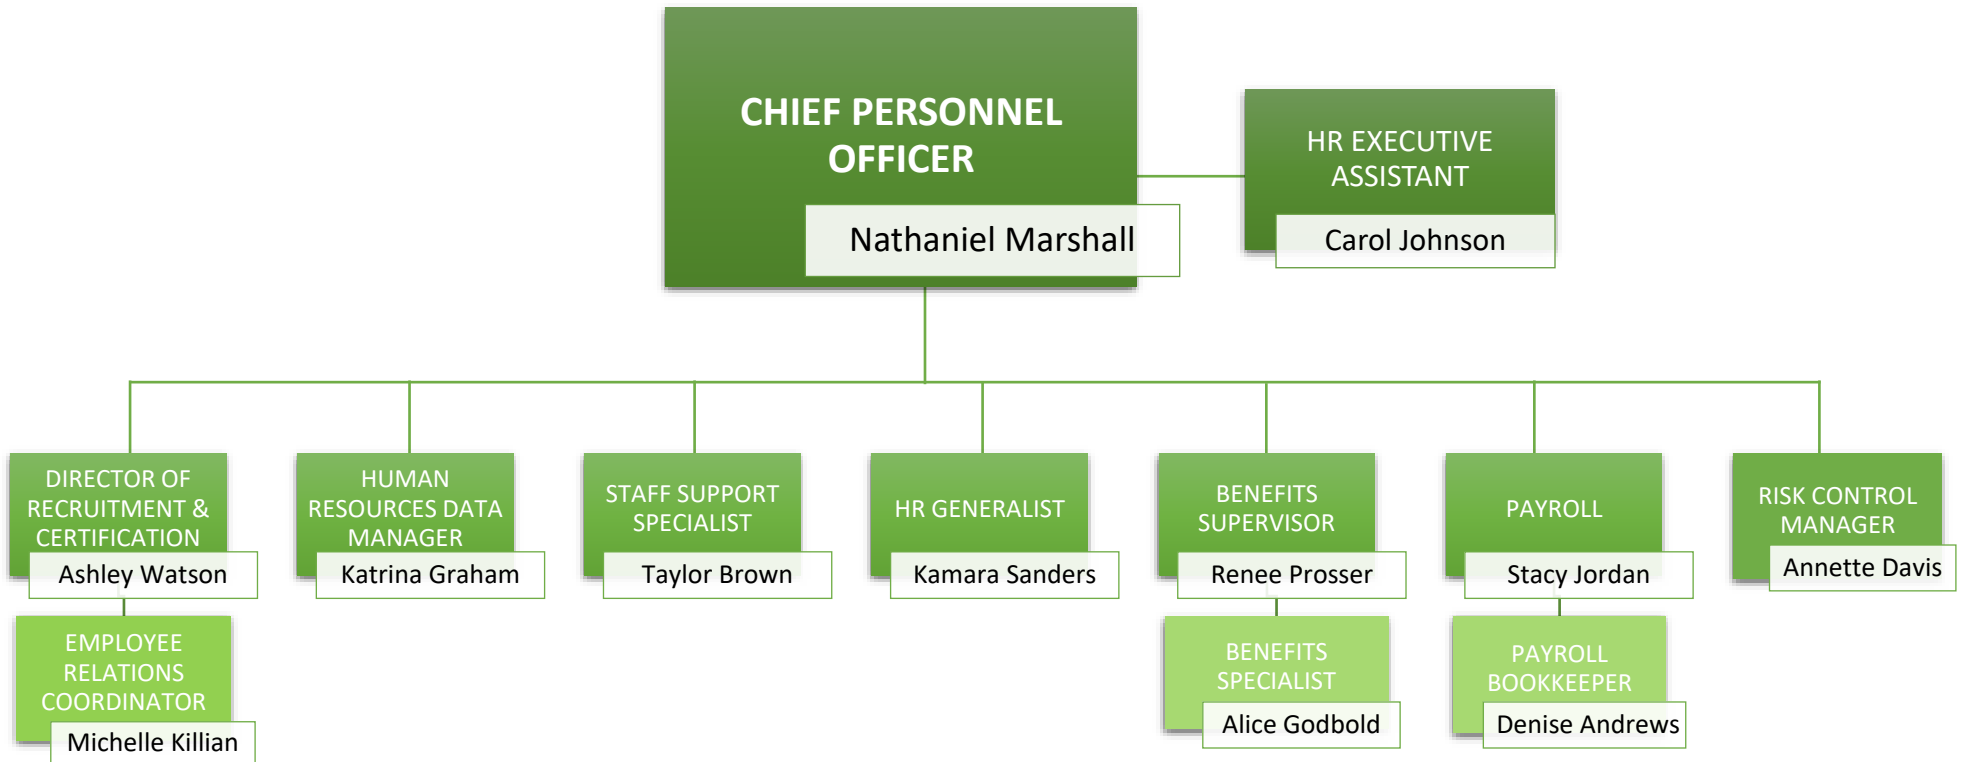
CHIEF PERSONNEL OFFICER
Nathaniel Marshall

HR EXECUTIVE ASSISTANT
Carol Johnson

DIRECTOR OF RECRUITMENT & CERTIFICATION
Ashley Watson

EMPLOYEE RELATIONS COORDINATOR
Michelle Killian

HUMAN RESOURCES DATA MANAGER
Katrina Graham

STAFF SUPPORT SPECIALIST
Taylor Brown

HR GENERALIST
Kamara Sanders

BENEFITS SUPERVISOR
Renee Prosser

BENEFITS SPECIALIST
Alice Godbold

PAYROLL
Stacy Jordan

PAYROLL BOOKKEEPER
Denise Andrews

RISK CONTROL MANAGER
Annette Davis